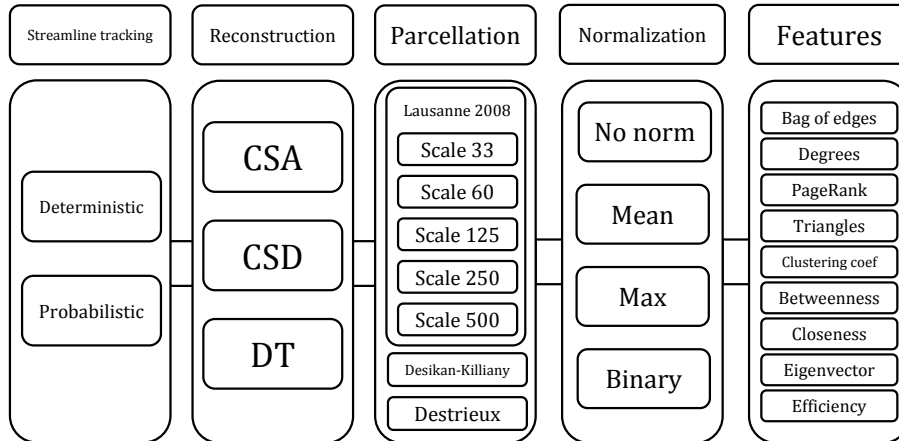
Streamline tracking

Deterministic

Probabilistic

Reconstruction

CSA

CSD

DT

Parcellation

Lausanne 2008

Scale 33

Scale 60

Scale 125

Scale 250

Scale 500

Desikan-Killiany

Destrieux

Normalization

No norm

Mean

Max

Binary

Features

Bag of edges

Degrees

PageRank

Triangles

Clustering coef

Betweenness

Closeness

Eigenvector

Efficiency